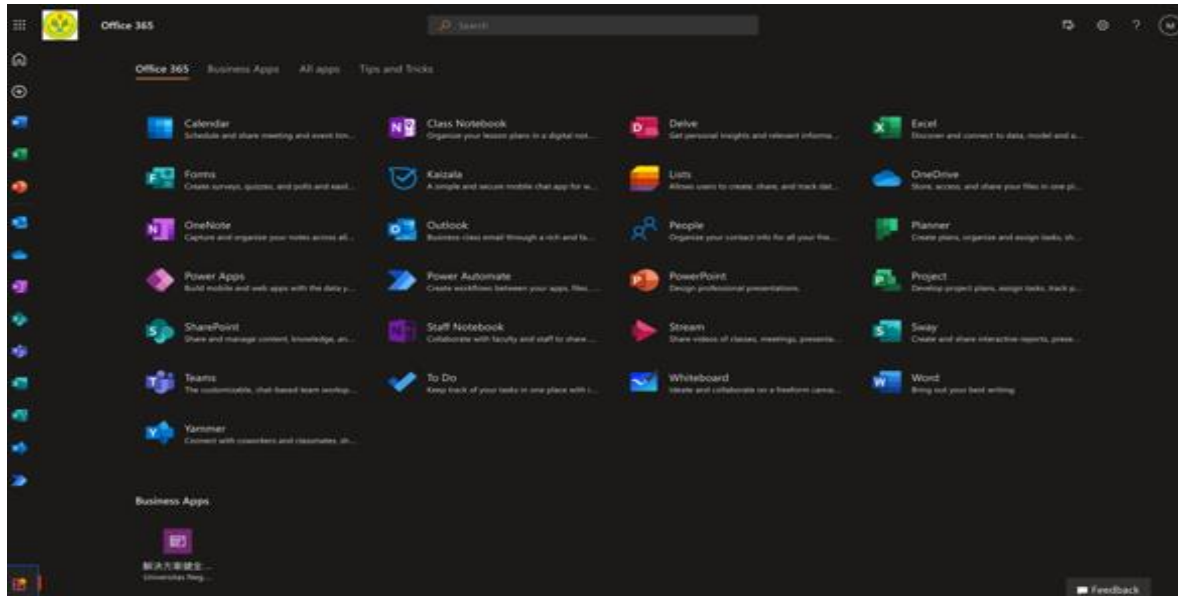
Office 365

Search

Office 365 Business Apps All apps Tips and Tricks

Calendar
Schedule and share meeting and event tim...

Class Notebook
Organize your lesson plans in a digital not...

Delve
Get personal insights and relevant informa...

Excel
Discover and connect to data, model and a...

Forms
Create surveys, quizzes, and polls and easi...

Kaizala
A simple and secure mobile chat app for w...

Lists
Allows users to create, share, and track dat...

OneDrive
Store, access, and share your files in one pl...

OneNote
Capture and organize your notes across all...

Outlook
Business class email through a rich and fa...

People
Organize your contact info for all your frie...

Planner
Create plans, organize and assign tasks, sh...

Power Apps
Build mobile and web apps with the data y...

Power Automate
Create workflows between your apps, files,...

PowerPoint
Design professional presentations.

Project
Develop project plans, assign tasks, track p...

SharePoint
Share and manage content, knowledge, an...

Staff Notebook
Collaborate with faculty and staff to share...

Stream
Share videos of classes, meetings, presenta...

Sway
Create and share interactive reports, prese...

Teams
The customizable, chat-based team worksp...

To Do
Keep track of your tasks in one place with i...

Whiteboard
Ideate and collaborate on a freeform canva...

Word
Bring out your best writing.

Yammer
Connect with coworkers and classmates, sh...

Business Apps

解決方案鍵全...
Universitas Neg...

Feedback